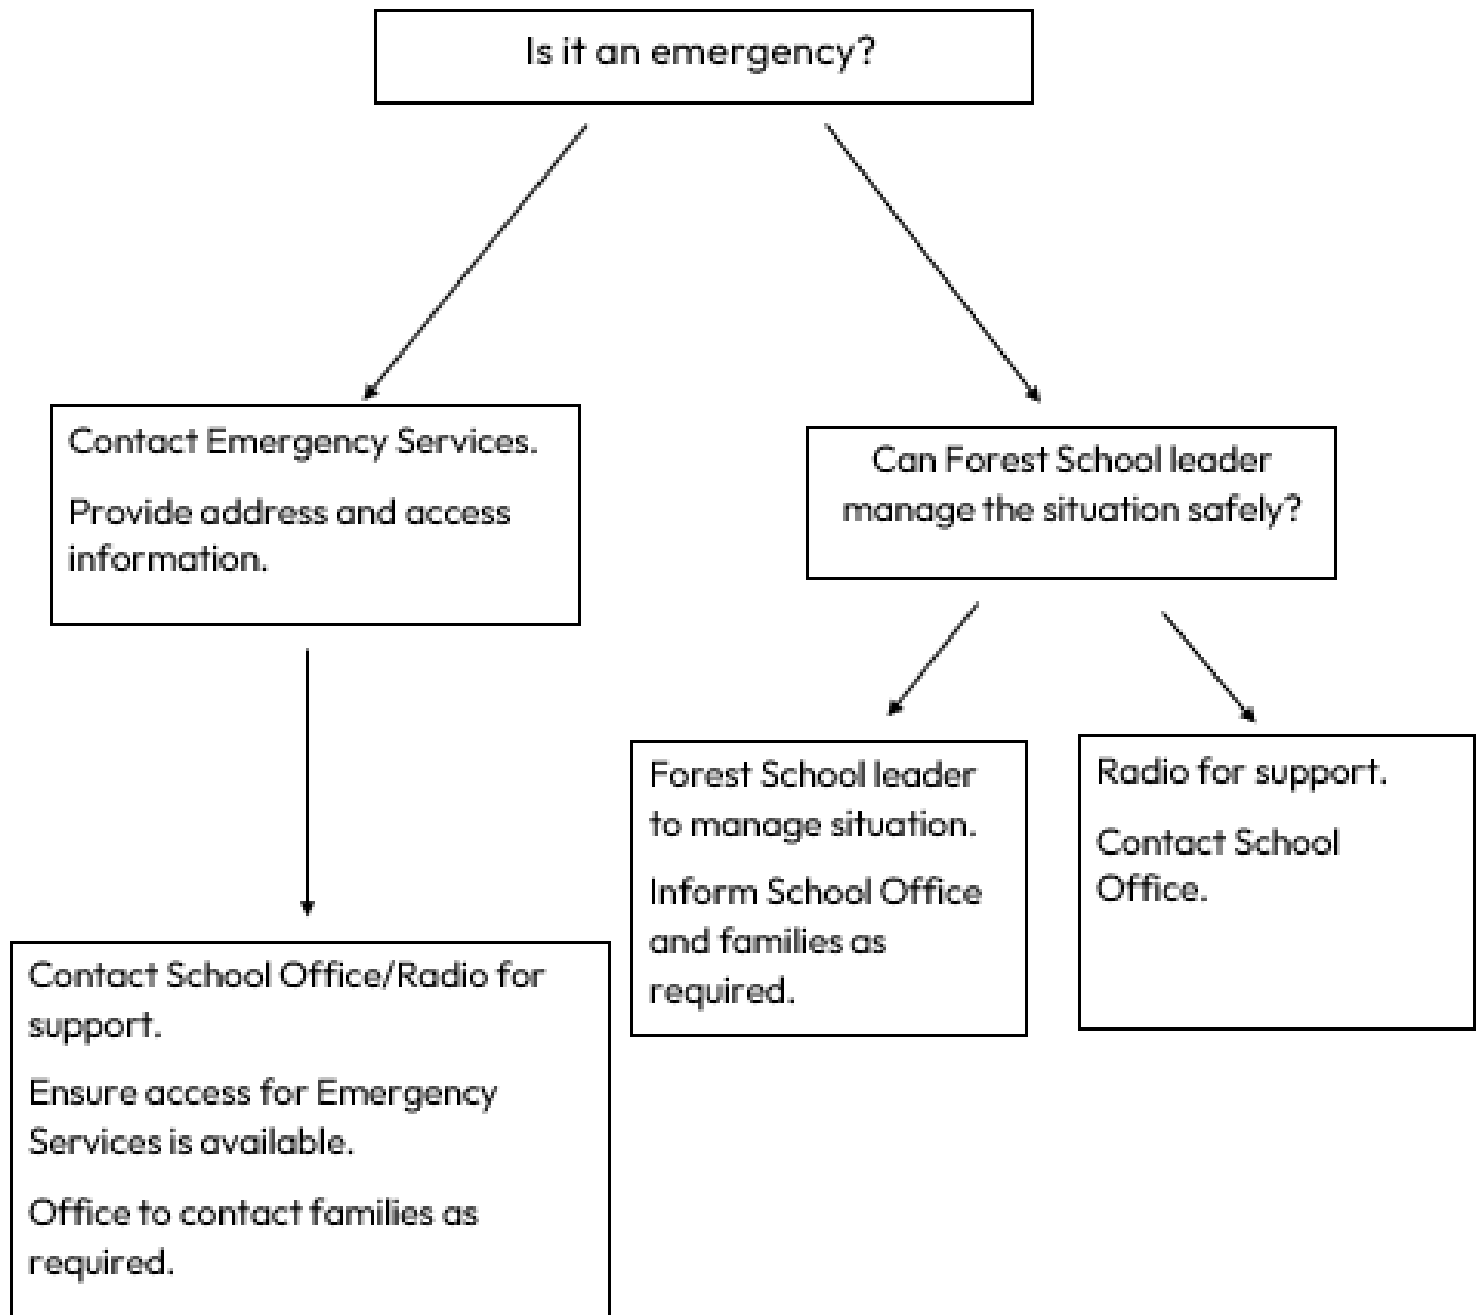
Is it an emergency?

Contact Emergency Services.

Provide address and access information.

Can Forest School leader manage the situation safely?

Contact School Office/Radio for support.

Ensure access for Emergency Services is available.

Office to contact families as required.

Forest School leader to manage situation.

Inform School Office and families as required.

Radio for support.

Contact School Office.